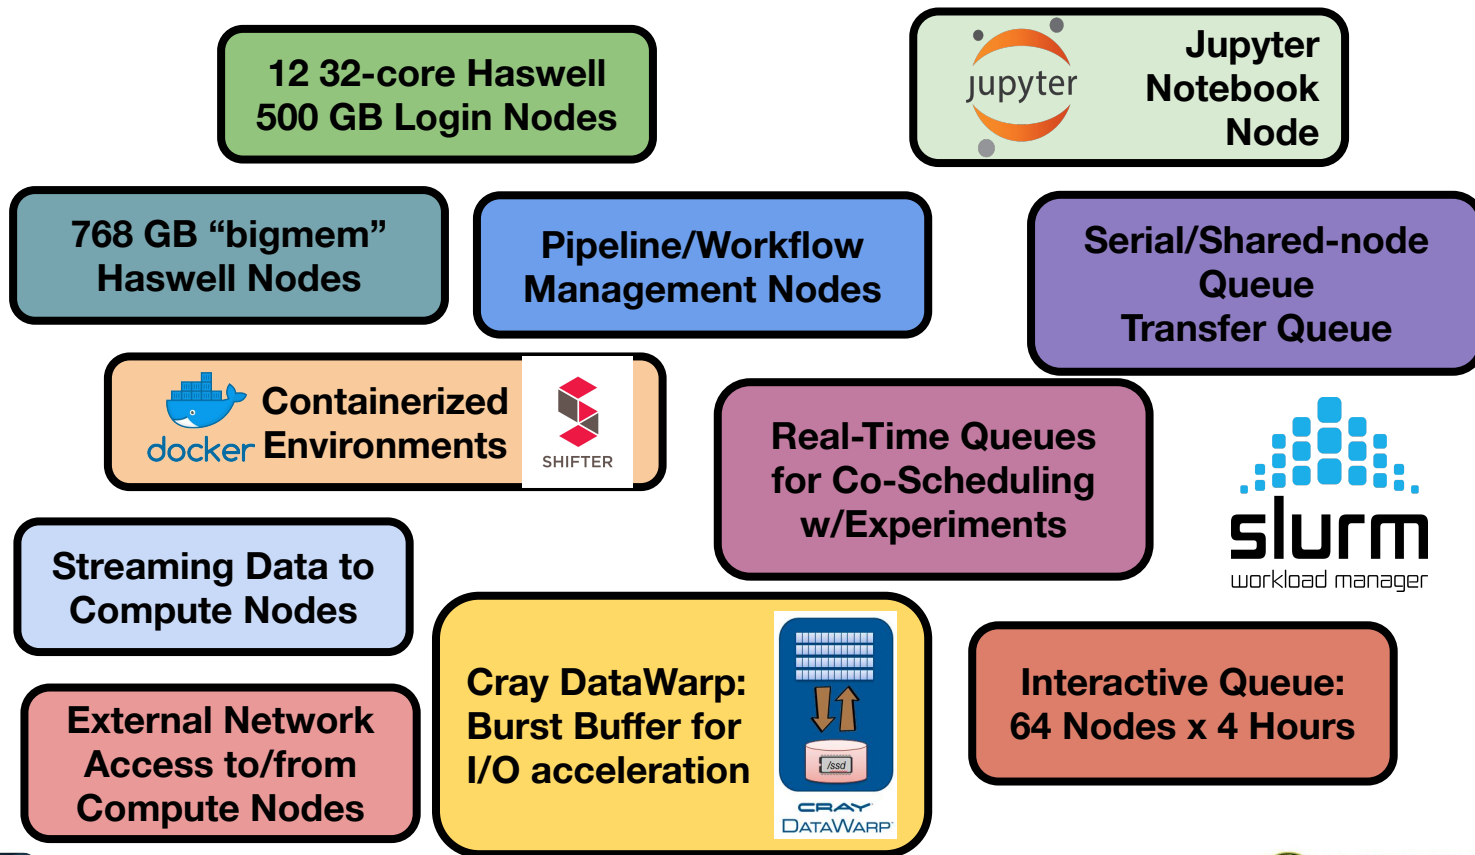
12 32-core Haswell 500 GB Login Nodes

jupyter Jupyter Notebook Node

768 GB “bigmem” Haswell Nodes

Pipeline/Workflow Management Nodes

Serial/Shared-node Queue Transfer Queue

docker Containerized Environments

SHIFTER

Real-Time Queues for Co-Scheduling w/Experiments

slurm workload manager

Streaming Data to Compute Nodes

Cray DataWarp: Burst Buffer for I/O acceleration

/ssd

CRAY DATAWARP

Interactive Queue: 64 Nodes x 4 Hours

External Network Access to/from Compute Nodes